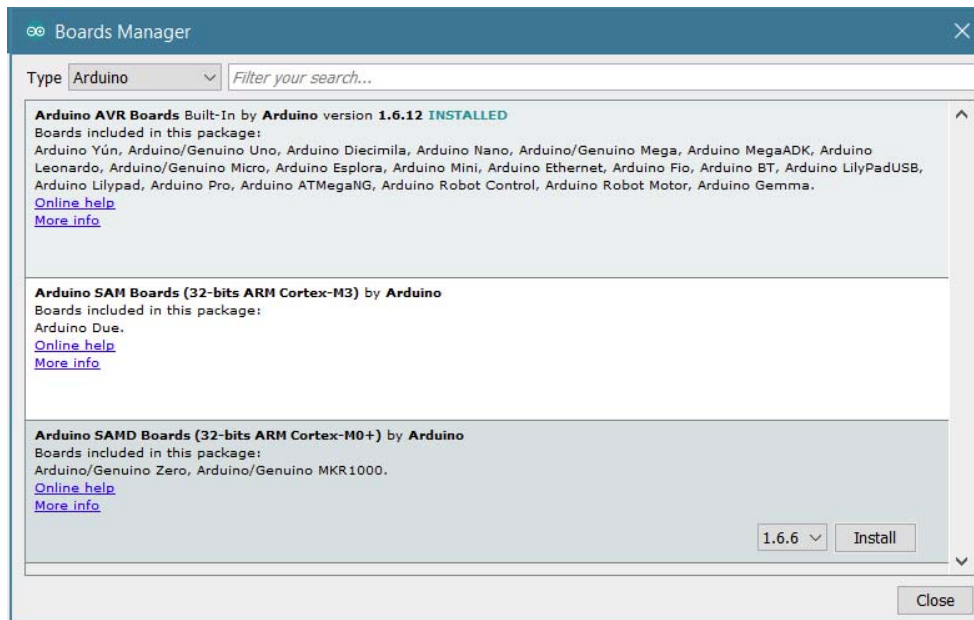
Boards Manager

Type Arduino

Filter your search...

**Arduino AVR Boards** Built-In by **Arduino** version **1.6.12** INSTALLED
Boards included in this package:
Arduino Yún, Arduino/Genuino Uno, Arduino Diecimila, Arduino Nano, Arduino/Genuino Mega, Arduino MegaADK, Arduino Leonardo, Arduino/Genuino Micro, Arduino Esplora, Arduino Mini, Arduino Ethernet, Arduino Fio, Arduino BT, Arduino LilyPadUSB, Arduino Lilypad, Arduino Pro, Arduino ATMegaNG, Arduino Robot Control, Arduino Robot Motor, Arduino Gemma.
Online help
More info

**Arduino SAM Boards (32-bits ARM Cortex-M3)** by **Arduino**
Boards included in this package:
Arduino Due.
Online help
More info

**Arduino SAMD Boards (32-bits ARM Cortex-M0+)** by **Arduino**
Boards included in this package:
Arduino/Genuino Zero, Arduino/Genuino MKR1000.
Online help
More info

1.6.6

Install

Close